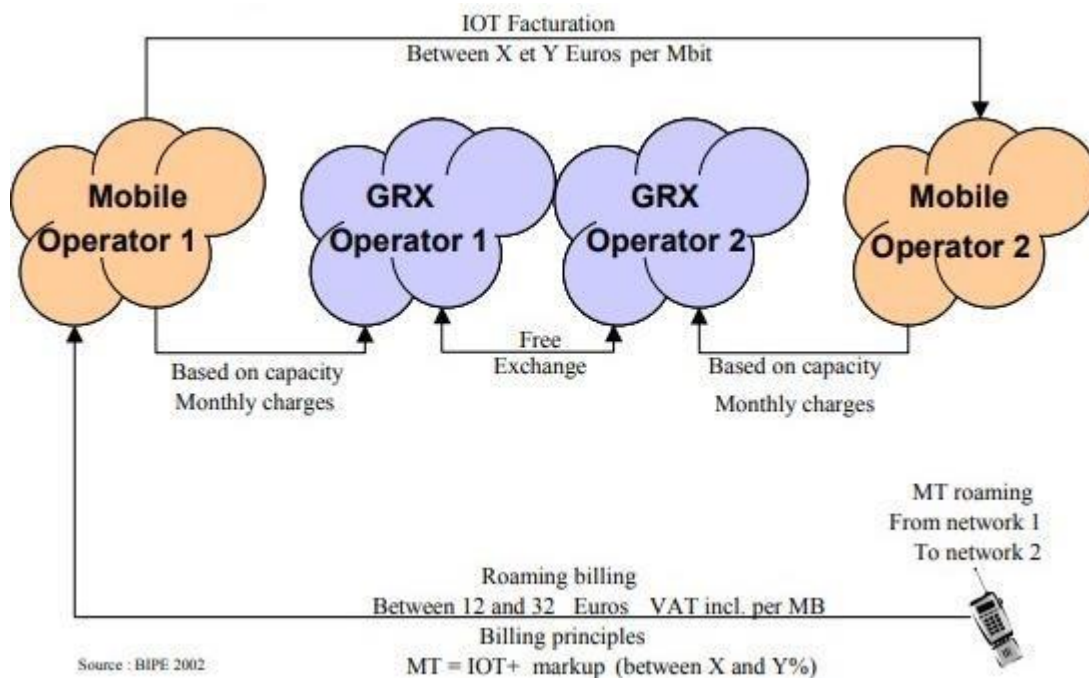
IOT Facturation
Between X et Y Euros per Mbit

Mobile Operator 1

GRX Operator 1

GRX Operator 2

Mobile Operator 2

Based on capacity
Monthly charges

Free
Exchange

Based on capacity
Monthly charges

MT roaming
From network 1
To network 2

Roaming billing
Between 12 and 32 Euros VAT incl. per MB
Billing principles
MT = IOT+ markup (between X and Y%)

Source : BIPE 2002